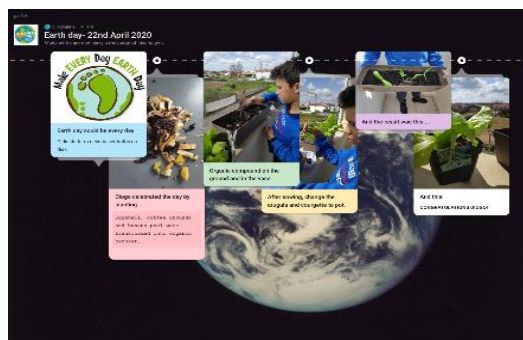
Earth day- 22nd April 2020

Make EVERY Day EARTH Day

Earth day should be every day

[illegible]

Diogo dominated the day by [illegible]

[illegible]

Organic compost on the ground and in the vase

After sowing, change the courgette and courgette to pot.

And the result was this ...

And this
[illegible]